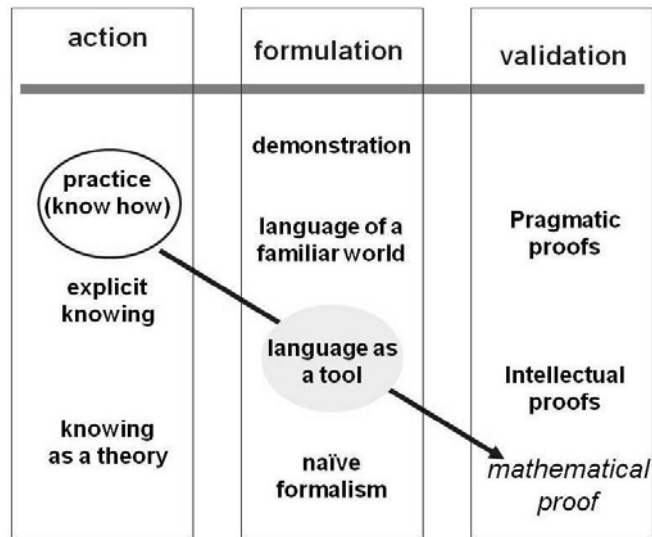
action

formulation

validation

practice (know how)

explicit knowing

knowing as a theory

demonstration

language of a familiar world

language as a tool

naïve formalism

Pragmatic proofs

Intellectual proofs

*mathematical proof*